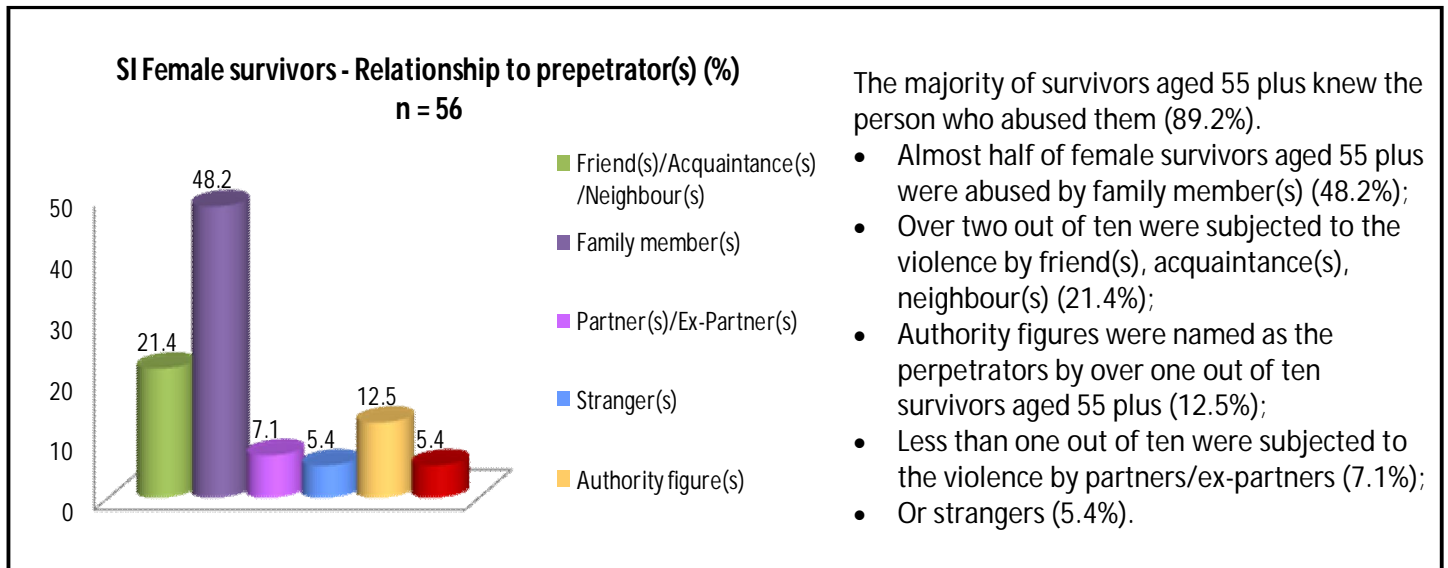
SI Female survivors - Relationship to prepetrator(s) (%)
n = 56

50
40
30
20
10
0

48.2
21.4
7.1
5.4
12.5
5.4

Friend(s)/Acquaintance(s) /Neighbour(s)
Family member(s)
Partner(s)/Ex-Partner(s)
Stranger(s)
Authority figure(s)

The majority of survivors aged 55 plus knew the person who abused them (89.2%).

- Almost half of female survivors aged 55 plus were abused by family member(s) (48.2%);
- Over two out of ten were subjected to the violence by friend(s), acquaintance(s), neighbour(s) (21.4%);
- Authority figures were named as the perpetrators by over one out of ten survivors aged 55 plus (12.5%);
- Less than one out of ten were subjected to the violence by partners/ex-partners (7.1%);
- Or strangers (5.4%).